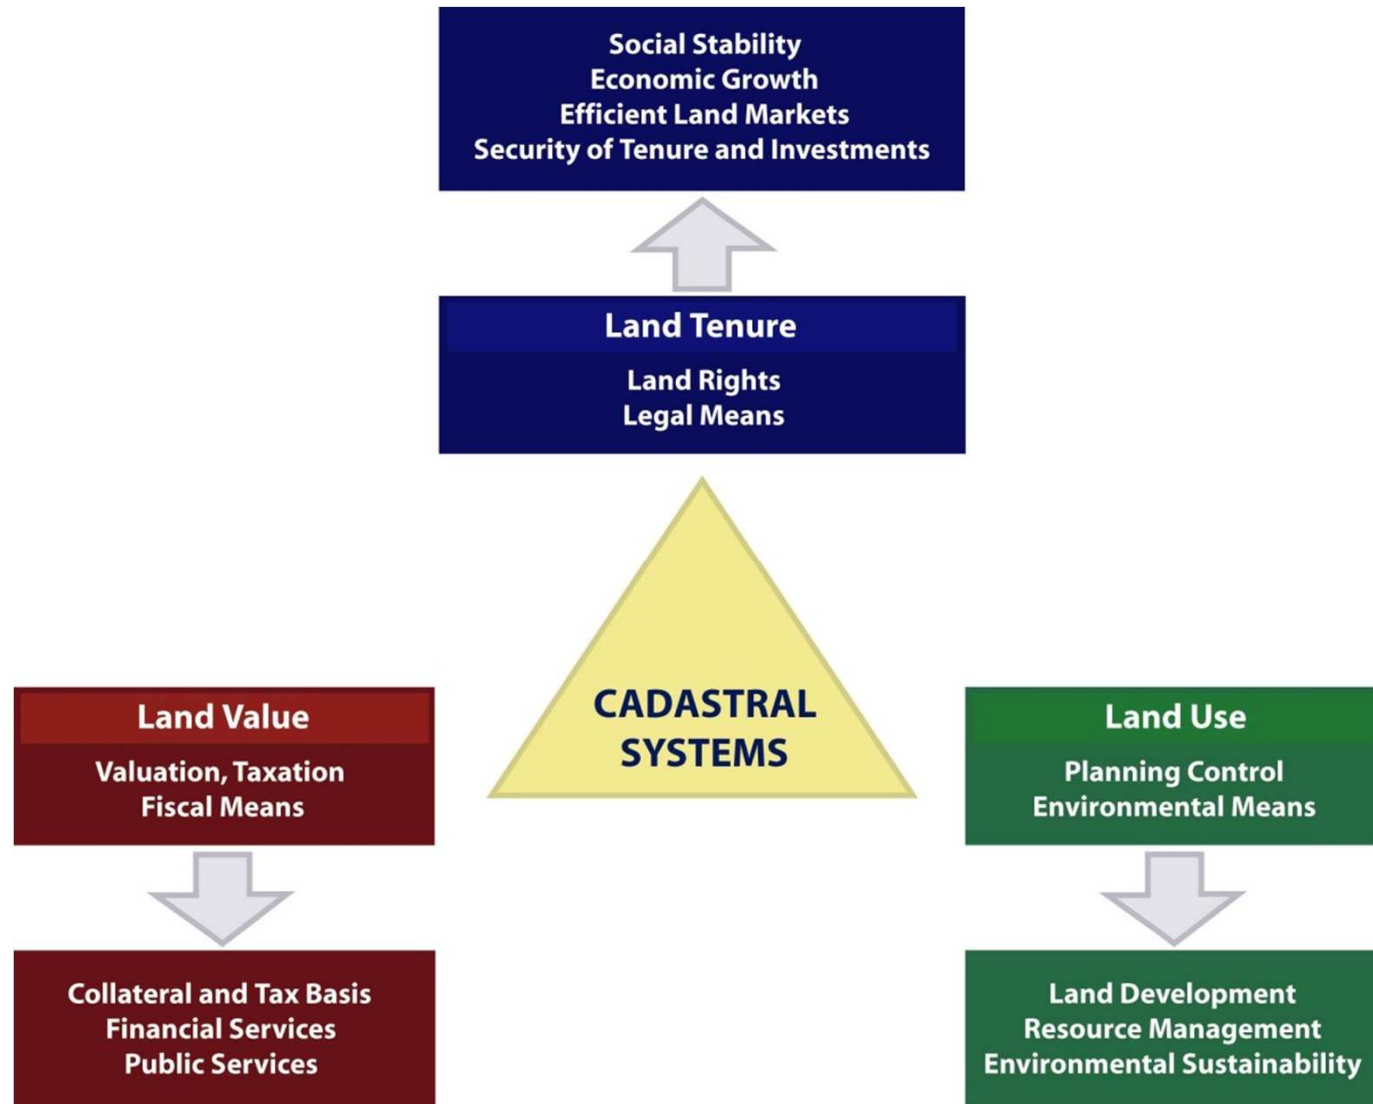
Social Stability
Economic Growth
Efficient Land Markets
Security of Tenure and Investments

Land Tenure

Land Rights
Legal Means

CADASTRAL SYSTEMS

Land Value

Valuation, Taxation
Fiscal Means

Collateral and Tax Basis
Financial Services
Public Services

Land Use

Planning Control
Environmental Means

Land Development
Resource Management
Environmental Sustainability